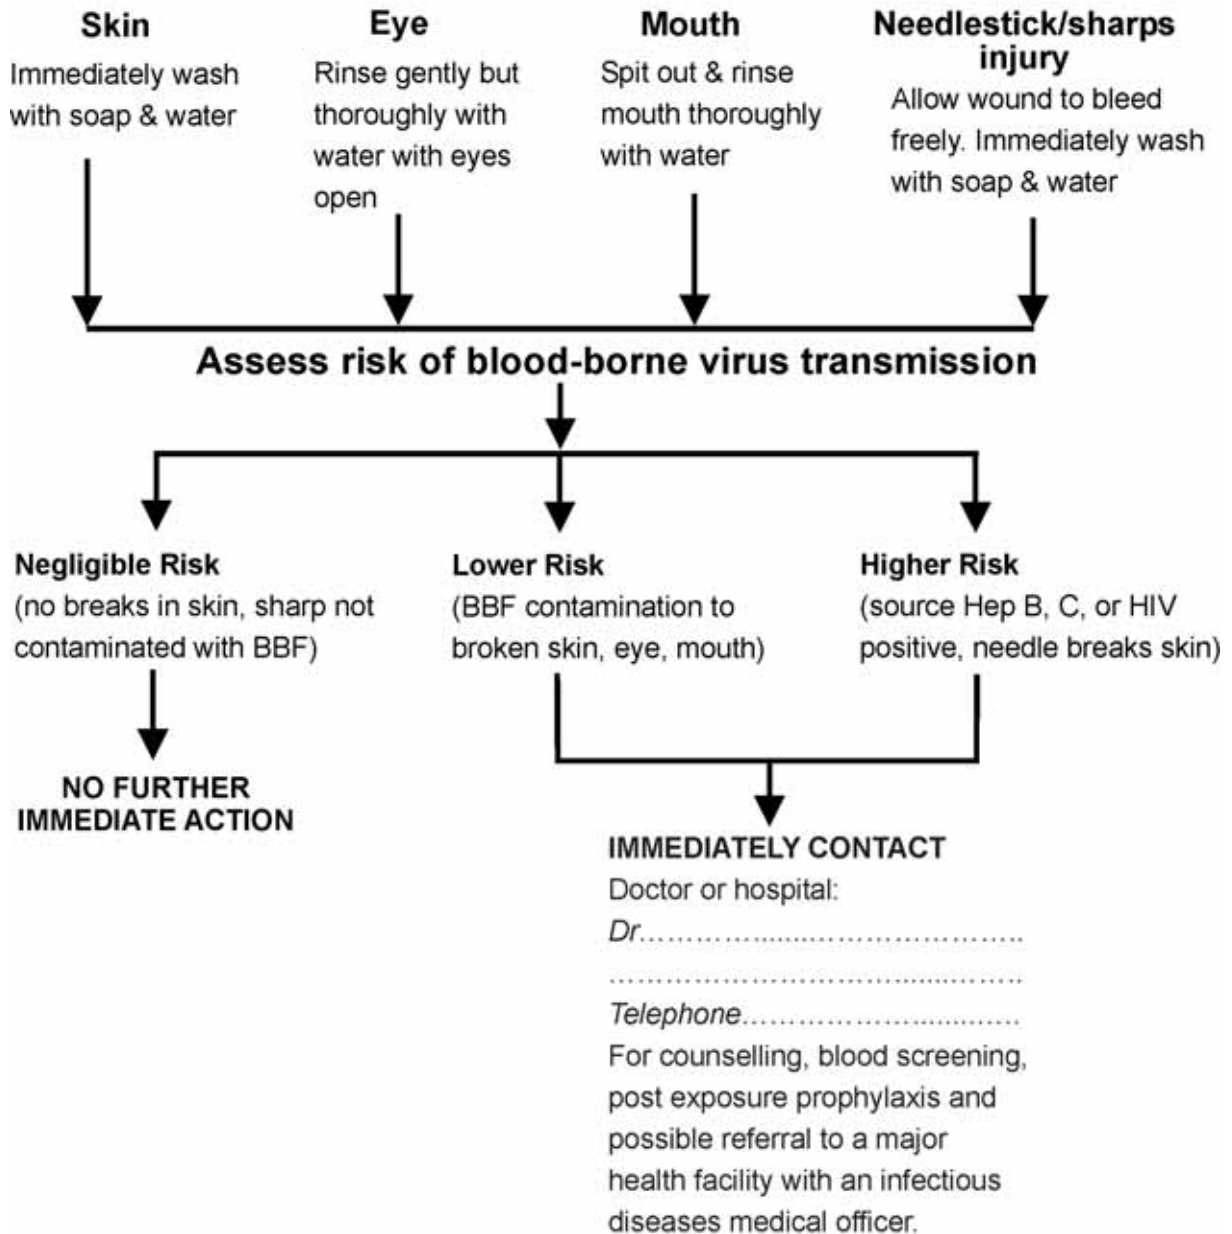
**Skin**
Immediately wash with soap & water

**Eye**
Rinse gently but thoroughly with water with eyes open

**Mouth**
Spit out & rinse mouth thoroughly with water

**Needlestick/sharps injury**
Allow wound to bleed freely. Immediately wash with soap & water

**Assess risk of blood-borne virus transmission**

**Negligible Risk**
(no breaks in skin, sharp not contaminated with BBF)

NO FURTHER IMMEDIATE ACTION

**Lower Risk**
(BBF contamination to broken skin, eye, mouth)

**Higher Risk**
(source Hep B, C, or HIV positive, needle breaks skin)

IMMEDIATELY CONTACT
Doctor or hospital:
*Dr*……………………………………
……………………………………
*Telephone*…………………………
For counselling, blood screening, post exposure prophylaxis and possible referral to a major health facility with an infectious diseases medical officer.